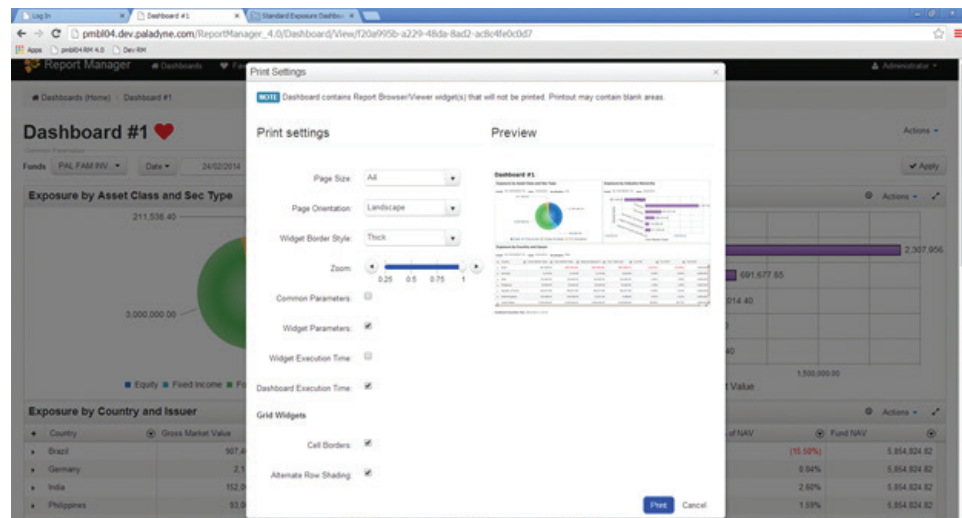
Log In | Dashboard #1 | Standard Exposure Dashbo

pmbl04.dev.paladyne.com/ReportManager_4.0/Dashboard/View/f20a995b-a229-48da-8ad2-ac8c4fe0c0d7

Apps | pmbl04 RM 4.0 | Dev RM

Report Manager | Dashboards | Fa

Administrator

Dashboards (Home) › Dashboard #1

Dashboard #1

Actions

Funds PAL FAM INV... | Date | 24/02/2014

Apply

Exposure by Asset Class and Sec Type

Actions

211,538.40

3,000,000.00

Equity | Fixed Income | Fo

2,307,956

691,677.85

014.40

40

1,500,000.00

t Value

Exposure by Country and Issuer

Actions

Country | Gross Market Value | of NAV | Fund NAV

Brazil | 907.4 | (15.50%) | 5,854,824.82

Germany | 2.1 | 0.04% | 5,854,824.82

India | 152.0 | 2.60% | 5,854,824.82

Philippines | 93.9 | 1.59% | 5,854,824.82

Print Settings

NOTE Dashboard contains Report Browser/Viewer widget(s) that will not be printed. Printout may contain blank areas.

Print settings

Preview

Page Size: A4

Page Orientation: Landscape

Widget Border Style: Thick

Zoom: 0.25 0.5 0.75 1

Common Parameters:

Widget Parameters:

Widget Execution Time:

Dashboard Execution Time:

Grid Widgets

Cell Borders:

Alternate Row Shading:

Dashboard #1

Print | Cancel